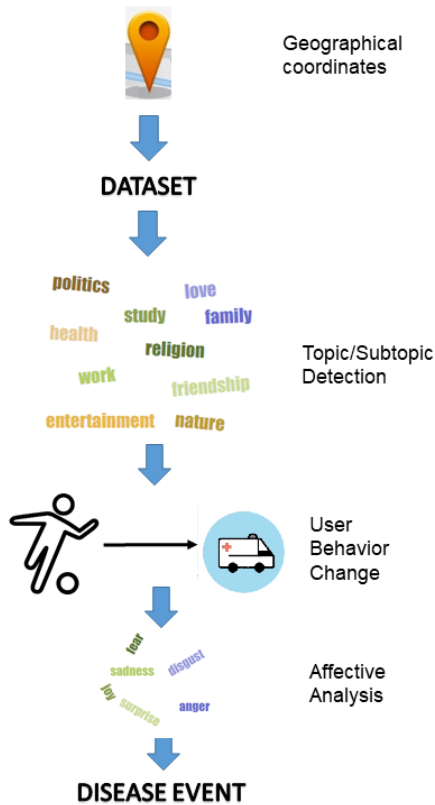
Geographical coordinates

DATASET

politics
love
study
family
health
religion
work
friendship
entertainment
nature

Topic/Subtopic Detection

User Behavior Change

fear
sadness
disgust
joy
surprise
anger

Affective Analysis

DISEASE EVENT